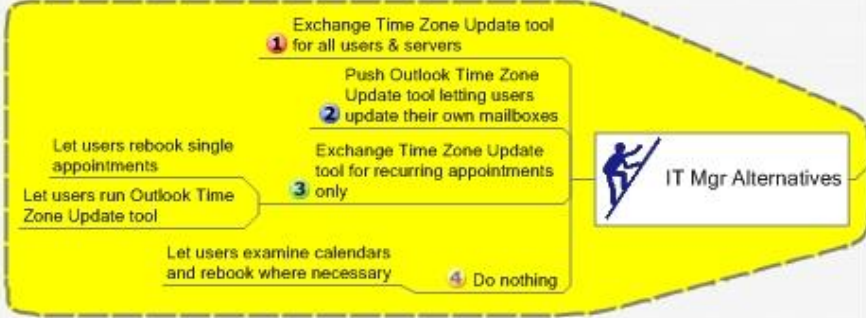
1 Exchange Time Zone Update tool for all users & servers

2 Push Outlook Time Zone Update tool letting users update their own mailboxes

3 Exchange Time Zone Update tool for recurring appointments only

Let users rebook single appointments

Let users run Outlook Time Zone Update tool

4 Do nothing

Let users examine calendars and rebook where necessary

IT Mgr Alternatives